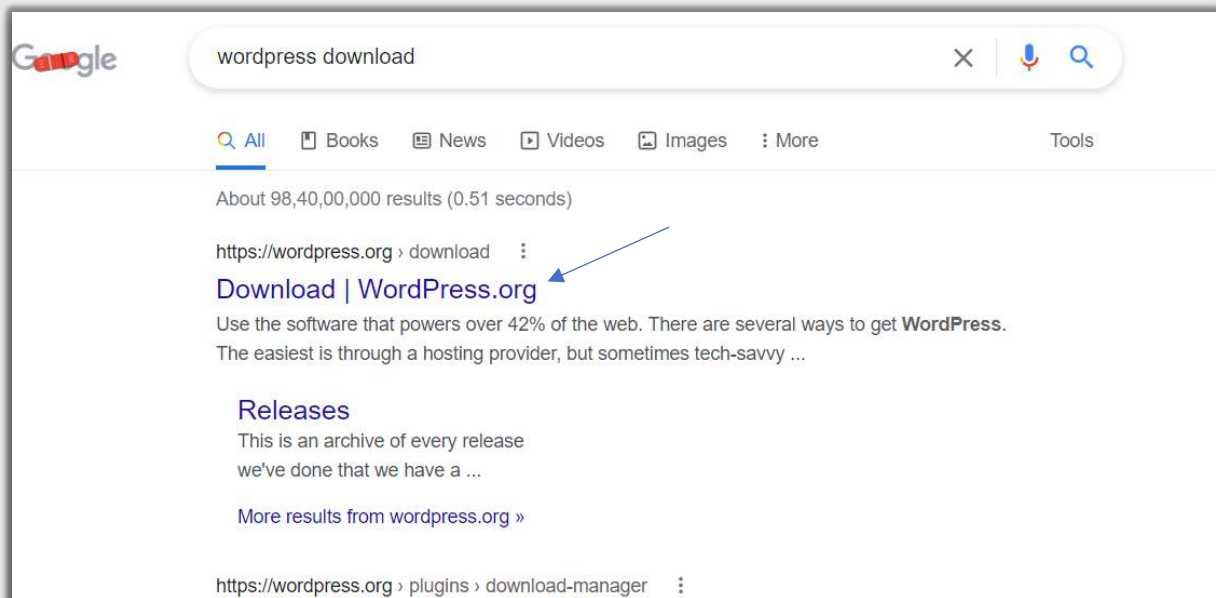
Google

wordpress download

All Books News Videos Images More Tools

About 98,40,00,000 results (0.51 seconds)

https://wordpress.org › download

Download | WordPress.org

Use the software that powers over 42% of the web. There are several ways to get WordPress. The easiest is through a hosting provider, but sometimes tech-savvy ...

Releases

This is an archive of every release we've done that we have a ...

More results from wordpress.org »

https://wordpress.org › plugins › download-manager